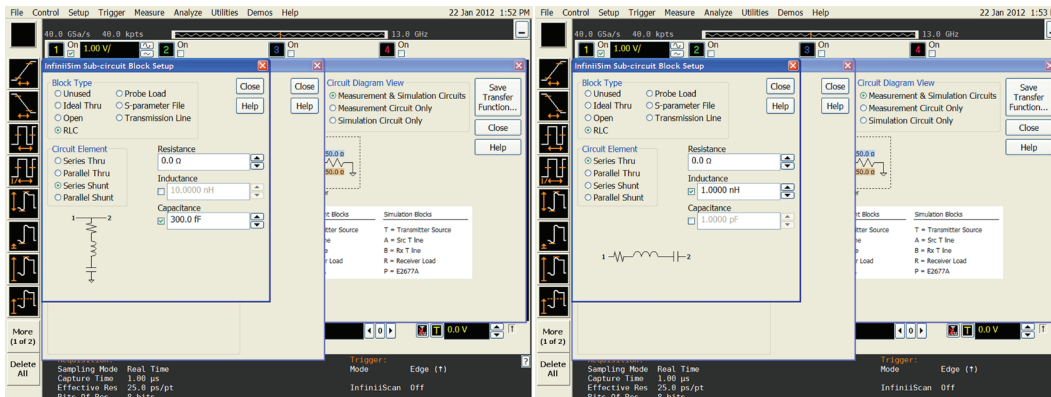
File Control Setup Trigger Measure Analyze Utilities Demos Help
22 Jan 2012 1:52 PM
40.0 GSa/s 40.0 kpts
13.0 GHz
1 On 1.00 V/
2 On
3 On
4 On

InfiniiSim Sub-circuit Block Setup

Block Type
Unused
Ideal Thru
Open
RLC
Probe Load
S-parameter File
Transmission Line

Close
Help

Circuit Element
Series Thru
Parallel Thru
Series Shunt
Parallel Shunt

Resistance
0.0 Ω
Inductance
10.0000 nH
Capacitance
300.0 fF

1 2

Close
Help

Circuit Diagram View
Measurement & Simulation Circuits
Measurement Circuit Only
Simulation Circuit Only

Save Transfer Function...
Close
Help

50.0 Ω
50.0 Ω

t Blocks
tter Source
r Load

Simulation Blocks
T = Transmitter Source
A = Src T line
B = Rx T line
R = Receiver Load
P = E2677A

0.0 V

More (1 of 2)
Delete All

Sampling Mode Real Time
Capture Time 1.00 µs
Effective Res 25.0 ps/pt
Trigger:
Mode Edge (↑)
InfiniiScan Off

File Control Setup Trigger Measure Analyze Utilities Demos Help
22 Jan 2012 1:53
40.0 GSa/s 40.0 kpts
13.0 GHz
1 On 1.00 V/
2 On
3 On
4 On

InfiniiSim Sub-circuit Block Setup

Block Type
Unused
Ideal Thru
Open
RLC
Probe Load
S-parameter File
Transmission Line

Close
Help

Circuit Element
Series Thru
Parallel Thru
Series Shunt
Parallel Shunt

Resistance
0.0 Ω
Inductance
1.0000 nH
Capacitance
1.0000 pF

1 2

Close
Help

Circuit Diagram View
Measurement & Simulation Circuits
Measurement Circuit Only
Simulation Circuit Only

Save Transfer Function...
Close
Help

50.0 Ω
50.0 Ω

t Blocks
tter Source
r Load

Simulation Blocks
T = Transmitter Source
A = Src T line
B = Rx T line
R = Receiver Load
P = E2677A

0.0 V

More (1 of 2)
Delete All

Sampling Mode Real Time
Capture Time 1.00 µs
Effective Res 25.0 ps/pt
Trigger:
Mode Edge (↑)
InfiniiScan Off